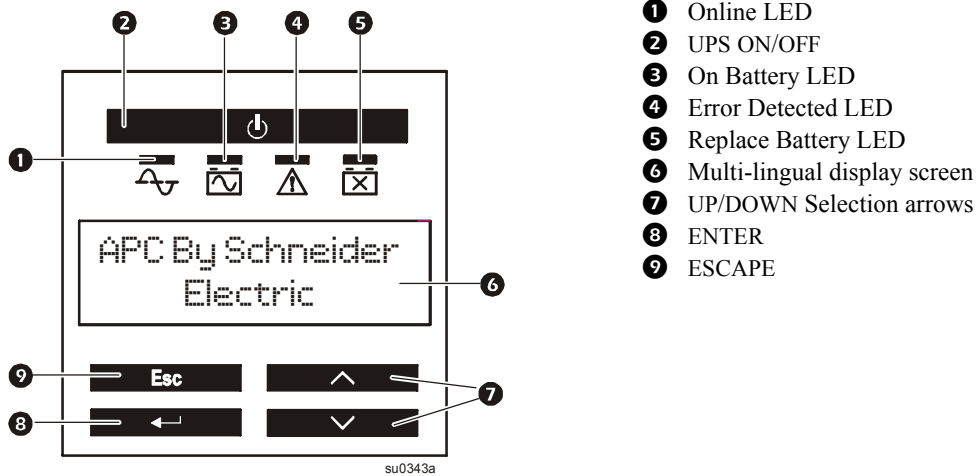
2 3 4 5

1

APC By Schneider Electric

6

9 Esc

8

7

su0343a

1 Online LED
2 UPS ON/OFF
3 On Battery LED
4 Error Detected LED
5 Replace Battery LED
6 Multi-lingual display screen
7 UP/DOWN Selection arrows
8 ENTER
9 ESCAPE